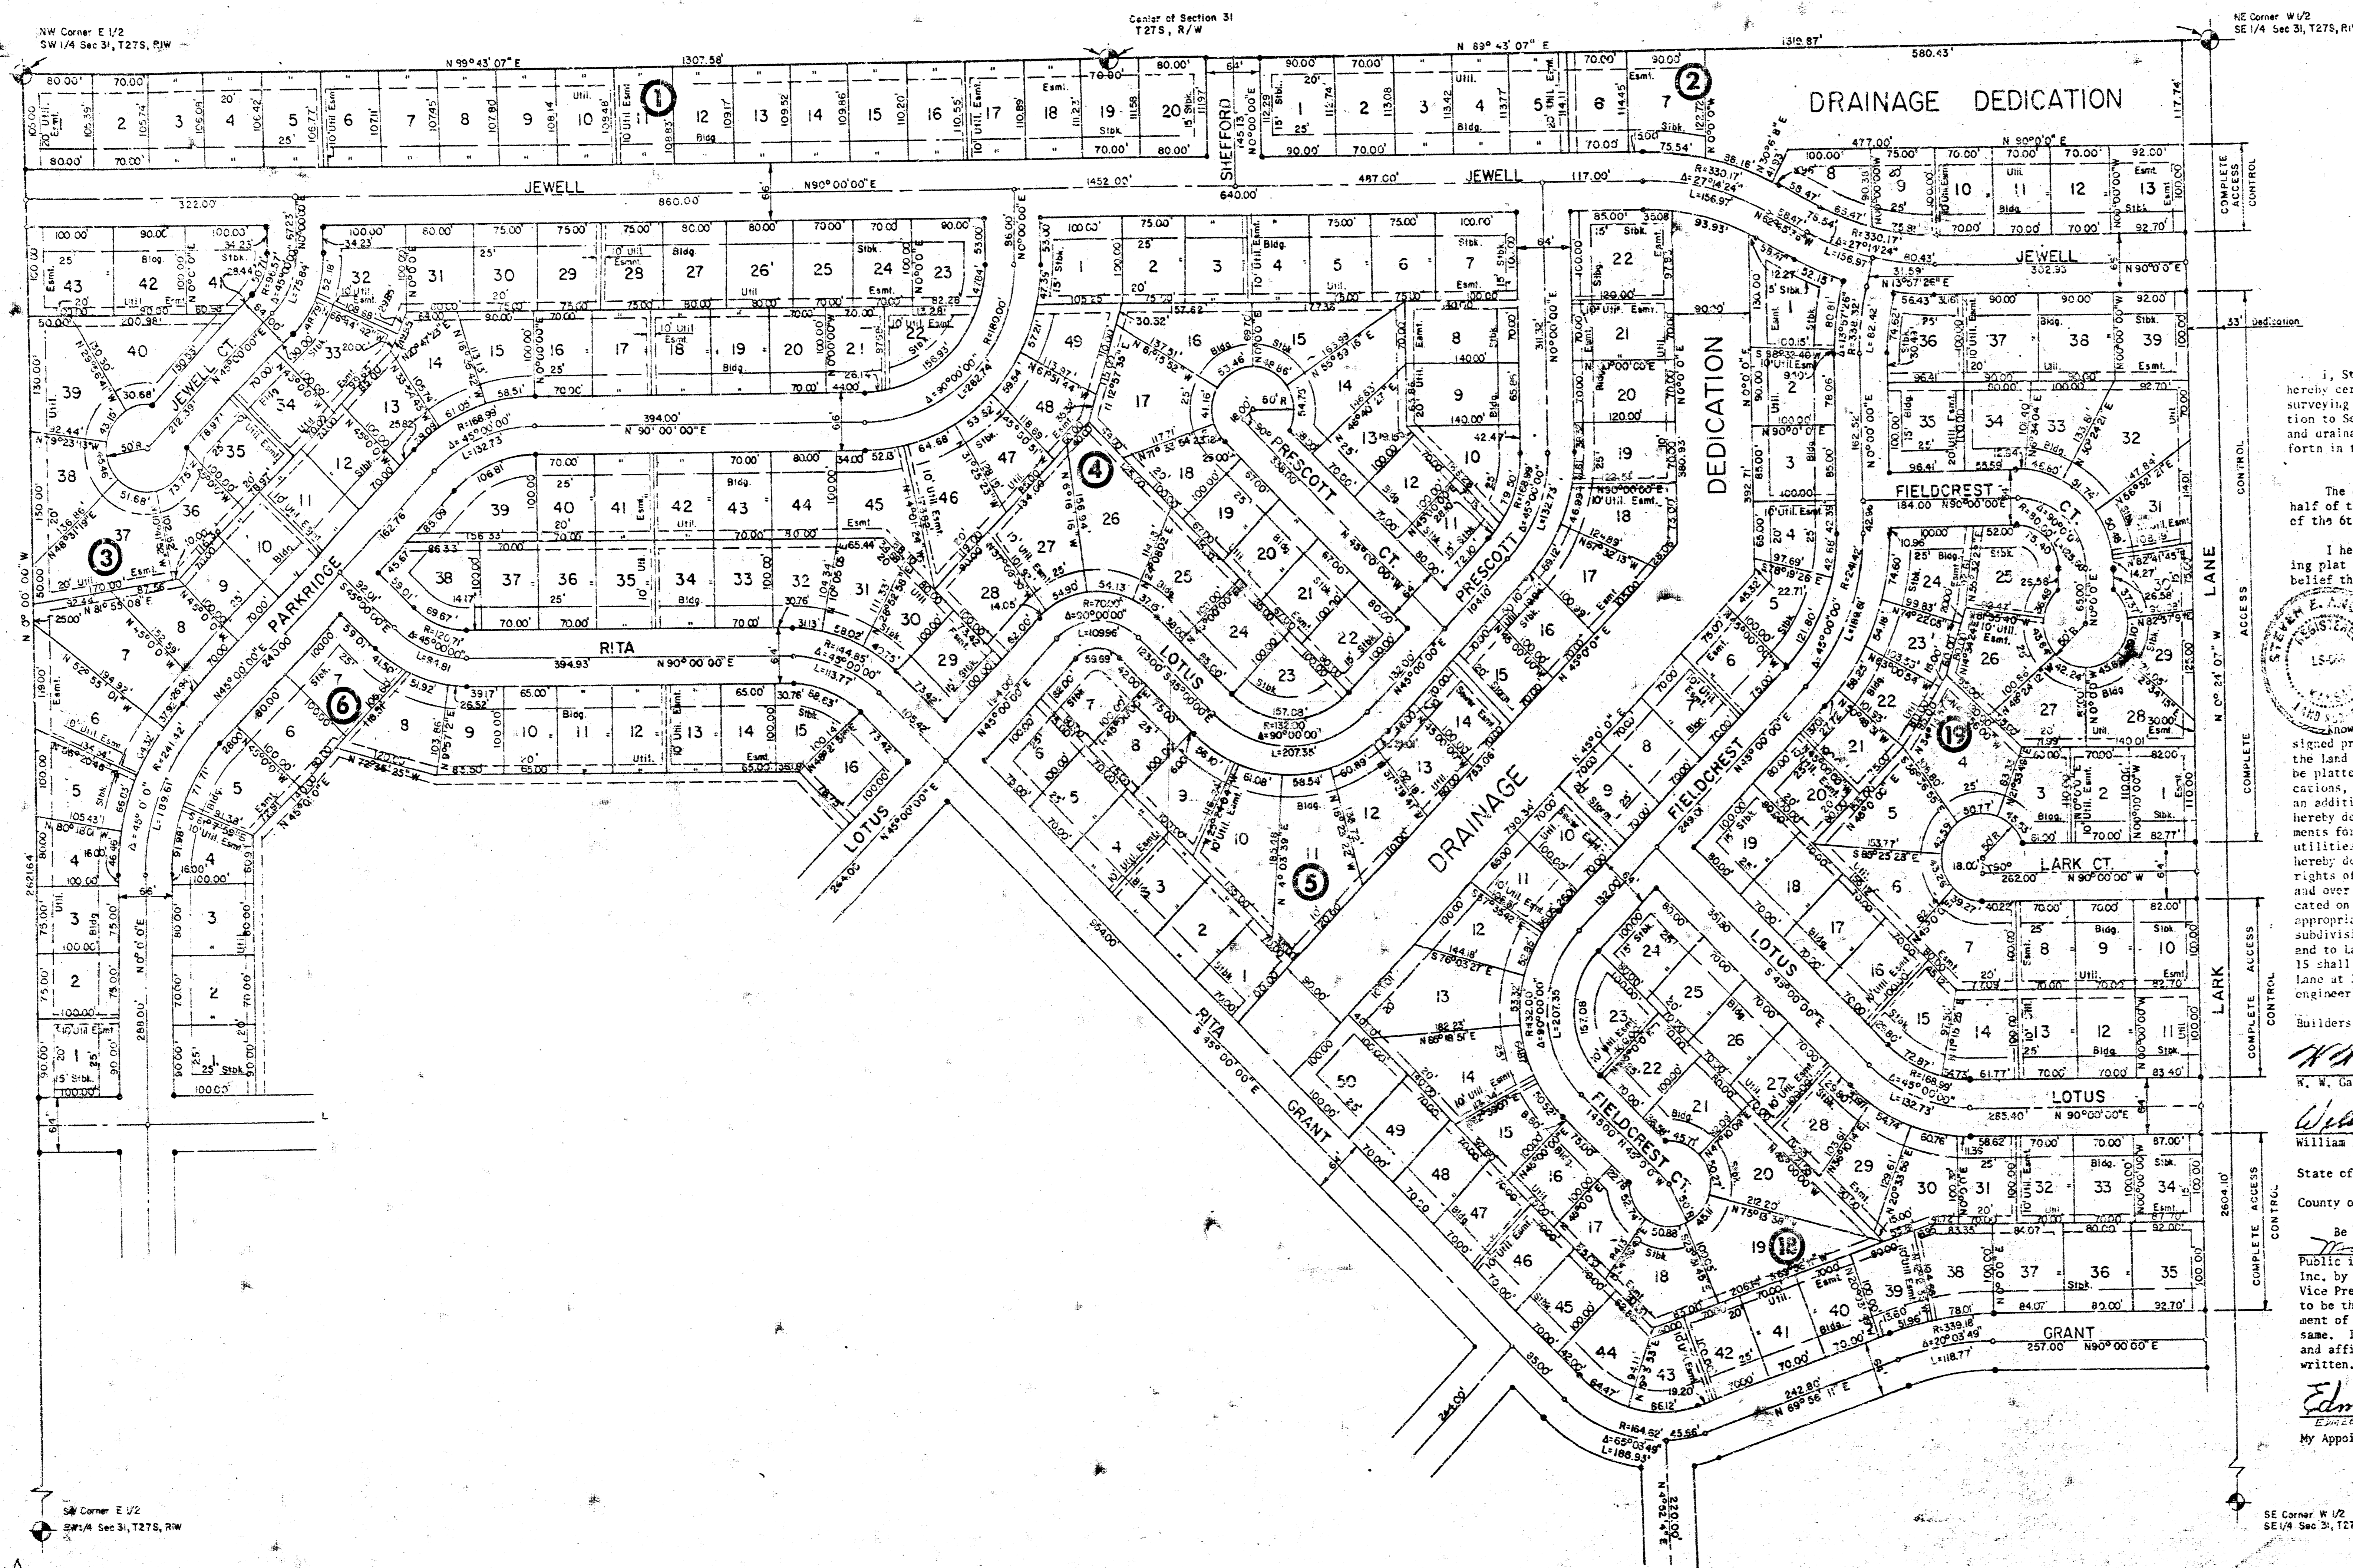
NW Corner E 1/2 SW 1/4 Sec 31, T27S, R1W

Center of Section 31 T27S, R/W

NE Corner W 1/2 SE 1/4 Sec 31, T27S, R1W

N 89° 43' 07" E 1307.58'

N 89° 43' 07" E 1319.87'

580.43'

DRAINAGE DEDICATION

JEWELL

N 90° 00' 00" E

1452.00'

487.00'

JEWELL

117.00'

860.00'

640.00'

322.00'

SHEFFORD

JEWELL

JEWELL CT.

PARKRIDGE

RITA

LOTUS

PRESCOTT CT.

PRESCOTT

DEDICATION

DRAINAGE

FIELDCREST

FIELDCREST CT.

FIELDCREST CT.

LARK CT.

LOTUS

GRANT

GRANT

RITA

LARK LANE

LANE

ACCESS

COMPLETE ACCESS CONTROL

COMPLETE ACCESS CONTROL

COMPLETE ACCESS CONTROL

33' Dedication

1 2 3 4 5 6 12 19

I, St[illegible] hereby cer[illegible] surveying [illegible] tion to S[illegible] and draina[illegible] forth in t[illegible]

The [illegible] half of t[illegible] of the 6t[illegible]

I he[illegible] ing plat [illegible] belief th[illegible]

STEVEN E. A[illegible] REGISTERED LS-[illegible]

Know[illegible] signed pr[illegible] the land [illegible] be platte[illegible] cations, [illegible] an additi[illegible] hereby de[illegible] ments for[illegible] utilities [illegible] hereby de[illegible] rights of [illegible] and over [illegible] cated on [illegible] appropria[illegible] subdivisi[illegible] and to La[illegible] 15 shall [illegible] Lane at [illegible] engineer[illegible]

Builders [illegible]

W. W. Ga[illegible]

William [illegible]

State of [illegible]

County o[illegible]

Be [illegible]

Public i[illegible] Inc, by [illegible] Vice Pre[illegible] to be th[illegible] ment of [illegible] same. I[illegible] and affi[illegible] written.

My Appoi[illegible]

SW Corner E 1/2 SW 1/4 Sec 31, T27S, R1W

SE Corner W 1/2 SE 1/4 Sec 31, T27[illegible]

2604.10'

2621.64'

N 0° 24' 07" W

N 0° 00' 00" W

N 69° 56' 11" E 242.80'

R=164.62' Δ=65°03'49" L=186.93'

R=339.18' Δ=20°03'49" L=118.77'

N 90° 00' 00" E 257.00'

N 90° 00' 00" W 262.00'

N 90° 00' 00" E 283.40'

N 90° 00' 00" E 394.93

N 90° 00' 00" E 394.00'

N 4° 03' 39" E